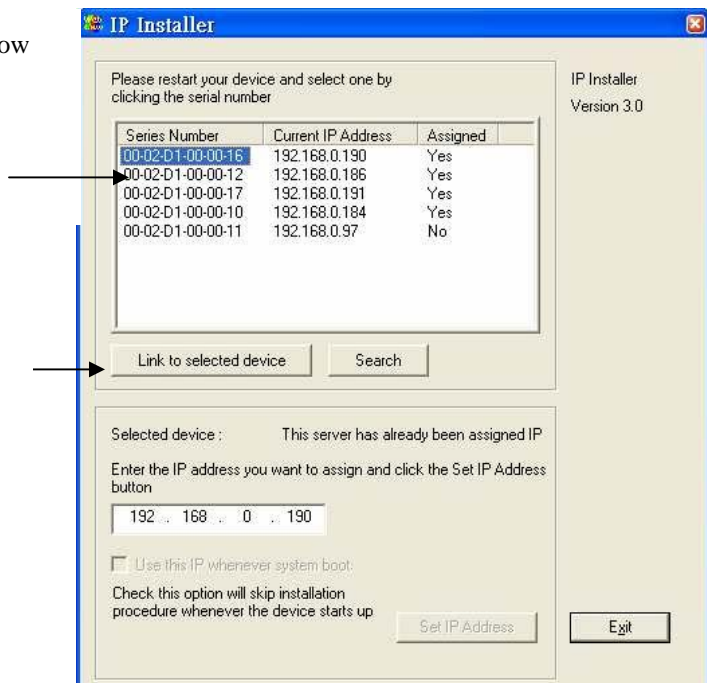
ow

IP Installer

Please restart your device and select one by clicking the serial number

IP Installer
Version 3.0

| Series Number | Current IP Address | Assigned |
|---|---|---|
| 00-02-D1-00-00-16 | 192.168.0.190 | Yes |
| 00-02-D1-00-00-12 | 192.168.0.186 | Yes |
| 00-02-D1-00-00-17 | 192.168.0.191 | Yes |
| 00-02-D1-00-00-10 | 192.168.0.184 | Yes |
| 00-02-D1-00-00-11 | 192.168.0.97 | No |

Link to selected device
Search

Selected device : This server has already been assigned IP

Enter the IP address you want to assign and click the Set IP Address button

192 . 168 . 0 . 190

Use this IP whenever system boot

Check this option will skip installation procedure whenever the device starts up

Set IP Address

Exit